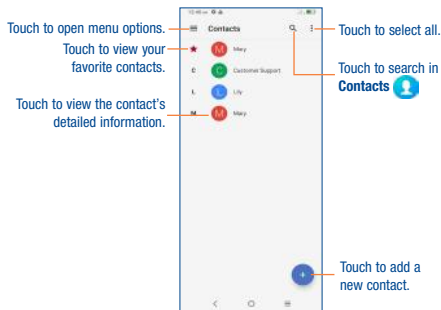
Touch to open menu options.

Touch to view your favorite contacts.

Touch to view the contact's detailed information.

Touch to select all.

Touch to search in **Contacts**

Touch to add a new contact.

Contacts

M Mary

C Customer Support

L Lily

M Mary

★

C

L

M